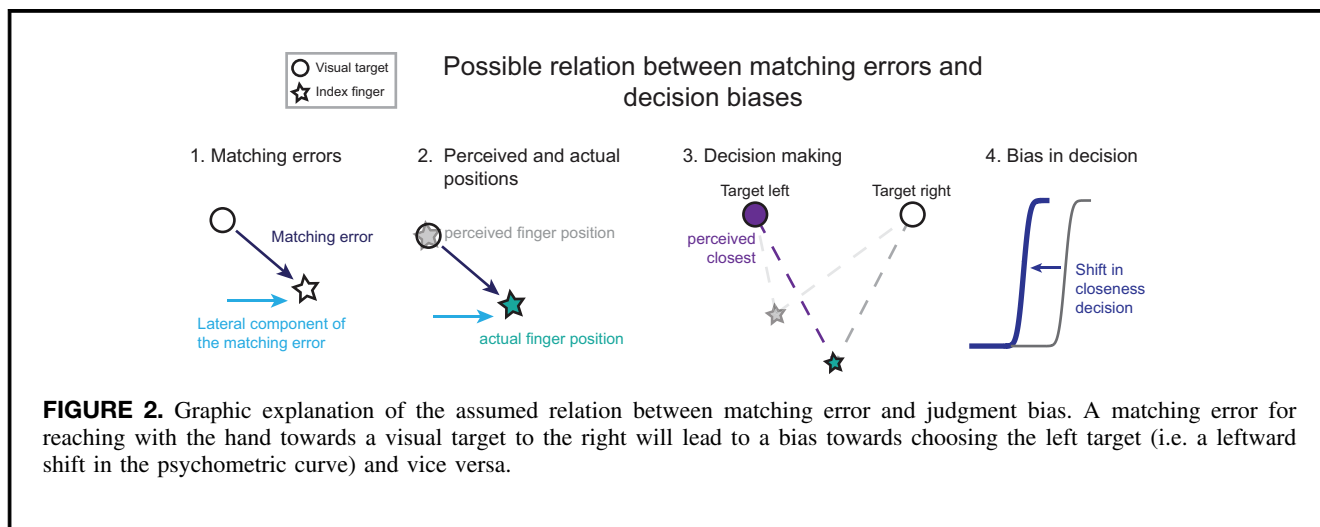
Visual target
Index finger

Possible relation between matching errors and decision biases

1. Matching errors

Matching error

Lateral component of the matching error

2. Perceived and actual positions

perceived finger position

actual finger position

3. Decision making

Target left

Target right

perceived closest

4. Bias in decision

Shift in closeness decision

**FIGURE 2.** Graphic explanation of the assumed relation between matching error and judgment bias. A matching error for reaching with the hand towards a visual target to the right will lead to a bias towards choosing the left target (i.e. a leftward shift in the psychometric curve) and vice versa.